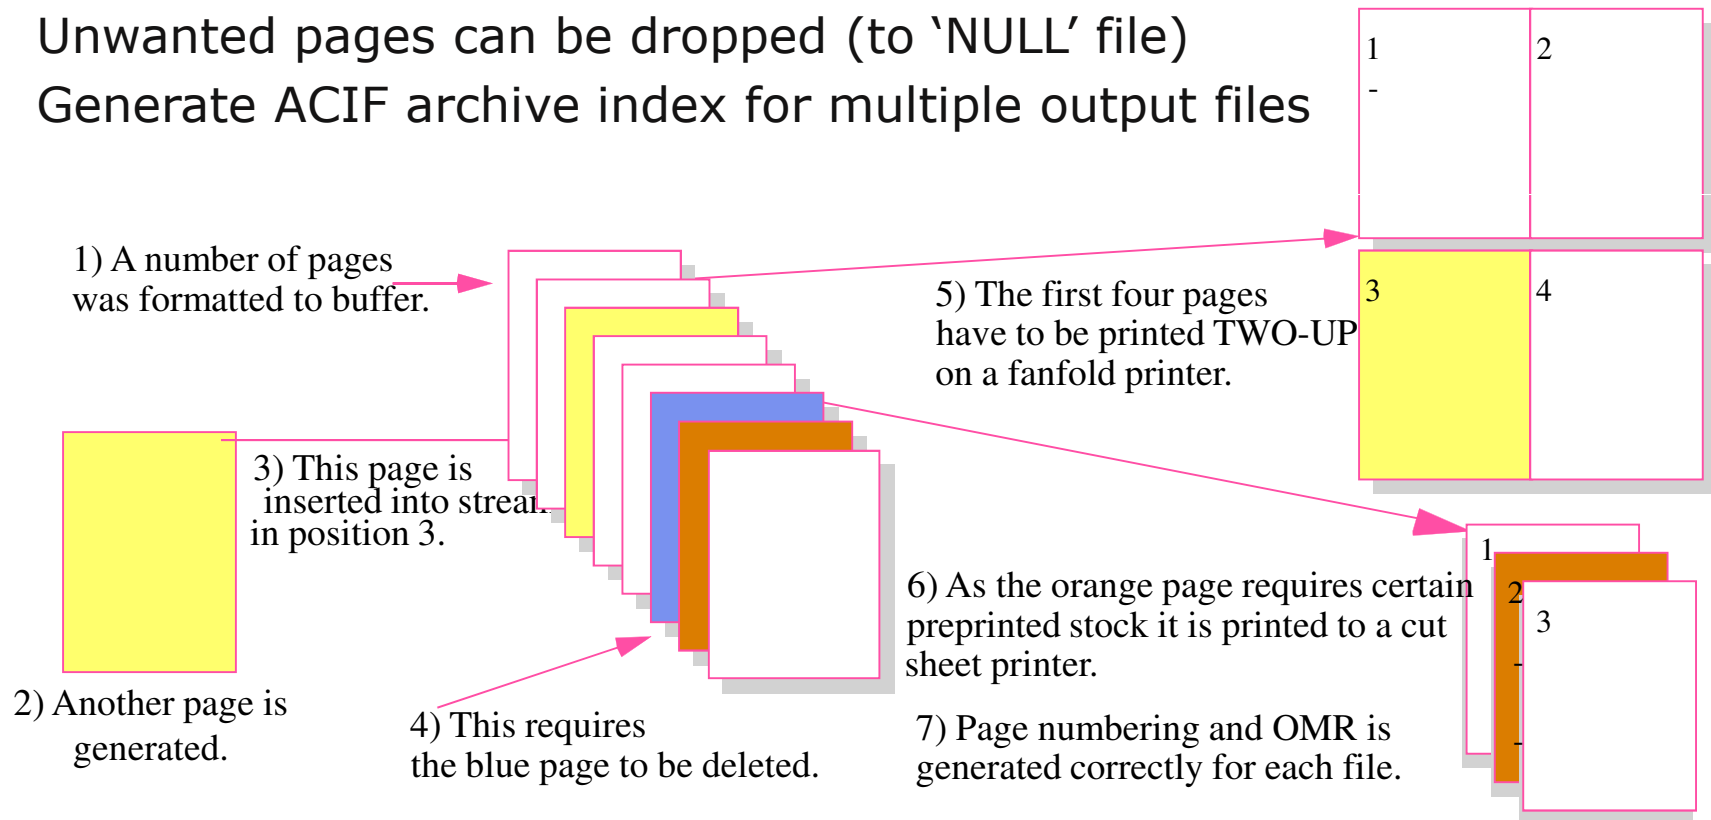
Unwanted pages can be dropped (to 'NULL' file)
Generate ACIF archive index for multiple output files

1) A number of pages was formatted to buffer.

2) Another page is generated.

3) This page is inserted into strea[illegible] in position 3.

4) This requires the blue page to be deleted.

5) The first four pages have to be printed TWO-UP on a fanfold printer.

1

2

3

4

6) As the orange page requires certain preprinted stock it is printed to a cut sheet printer.

7) Page numbering and OMR is generated correctly for each file.

1

2

3